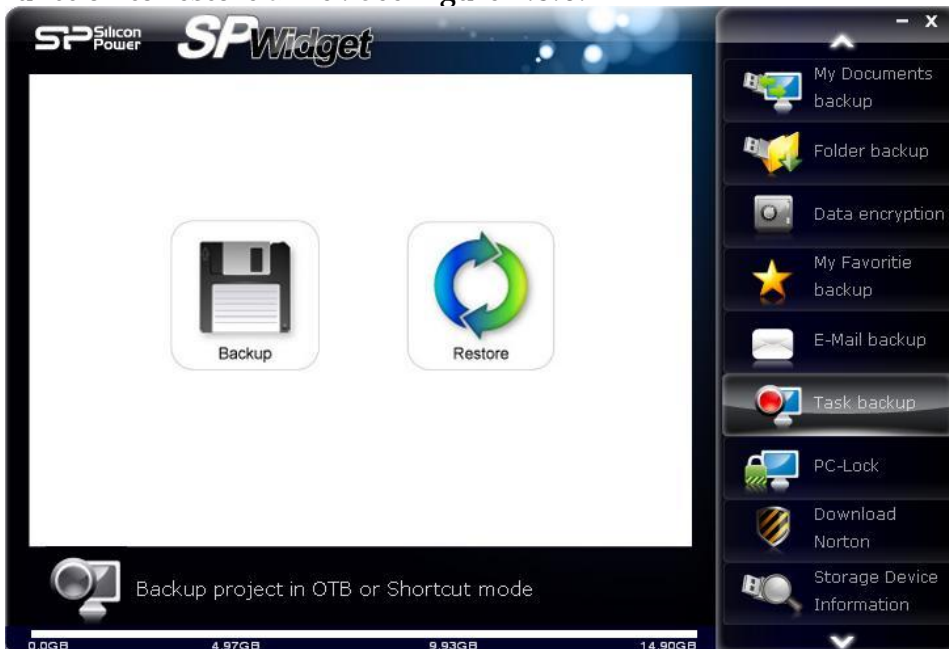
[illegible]

SP Silicon Power SP Widget

- x

My Documents backup

Folder backup

Data encryption

My Favoritie backup

E-Mail backup

Task backup

PC-Lock

Download Norton

Storage Device Information

Backup

Restore

Backup project in OTB or Shortcut mode

0.0GB 4.97GB 9.93GB 14.90GB